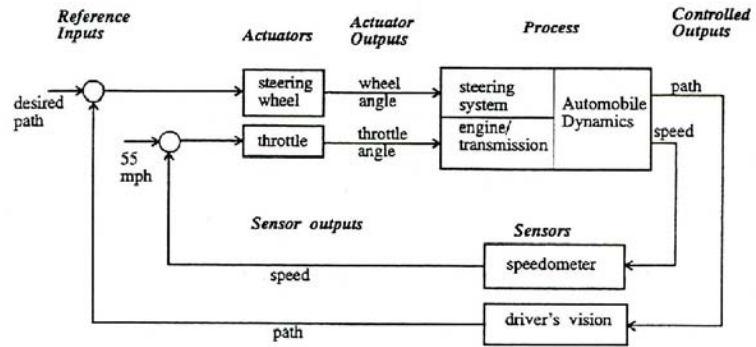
Reference Inputs

Actuators

Actuator Outputs

Process

Controlled Outputs

desired path

steering wheel

wheel angle

steering system

Automobile Dynamics

path

55 mph

throttle

throttle angle

engine/ transmission

speed

Sensor outputs

Sensors

speed

speedometer

path

driver's vision